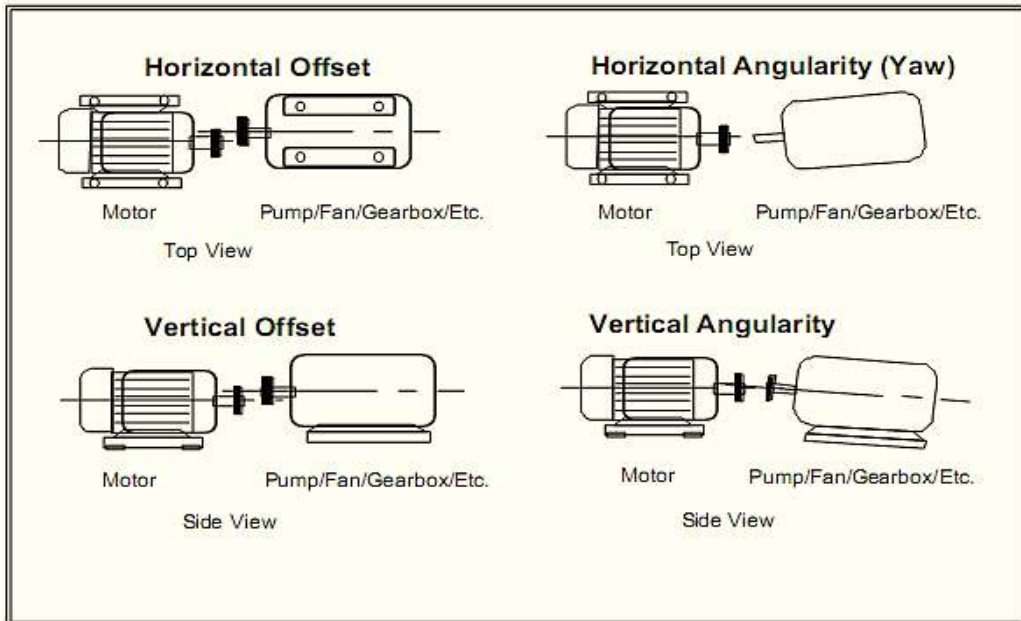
Horizontal Offset

Motor

Pump/Fan/Gearbox/Etc.

Top View

Horizontal Angularity (Yaw)

Motor

Pump/Fan/Gearbox/Etc.

Top View

Vertical Offset

Motor

Pump/Fan/Gearbox/Etc.

Side View

Vertical Angularity

Motor

Pump/Fan/Gearbox/Etc.

Side View